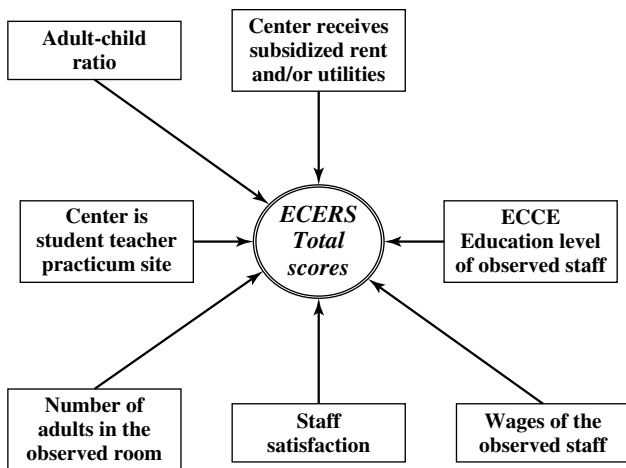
Adult-child ratio

Center receives subsidized rent and/or utilities

Center is student teacher practicum site

ECERS Total scores

ECCE Education level of observed staff

Number of adults in the observed room

Staff satisfaction

Wages of the observed staff